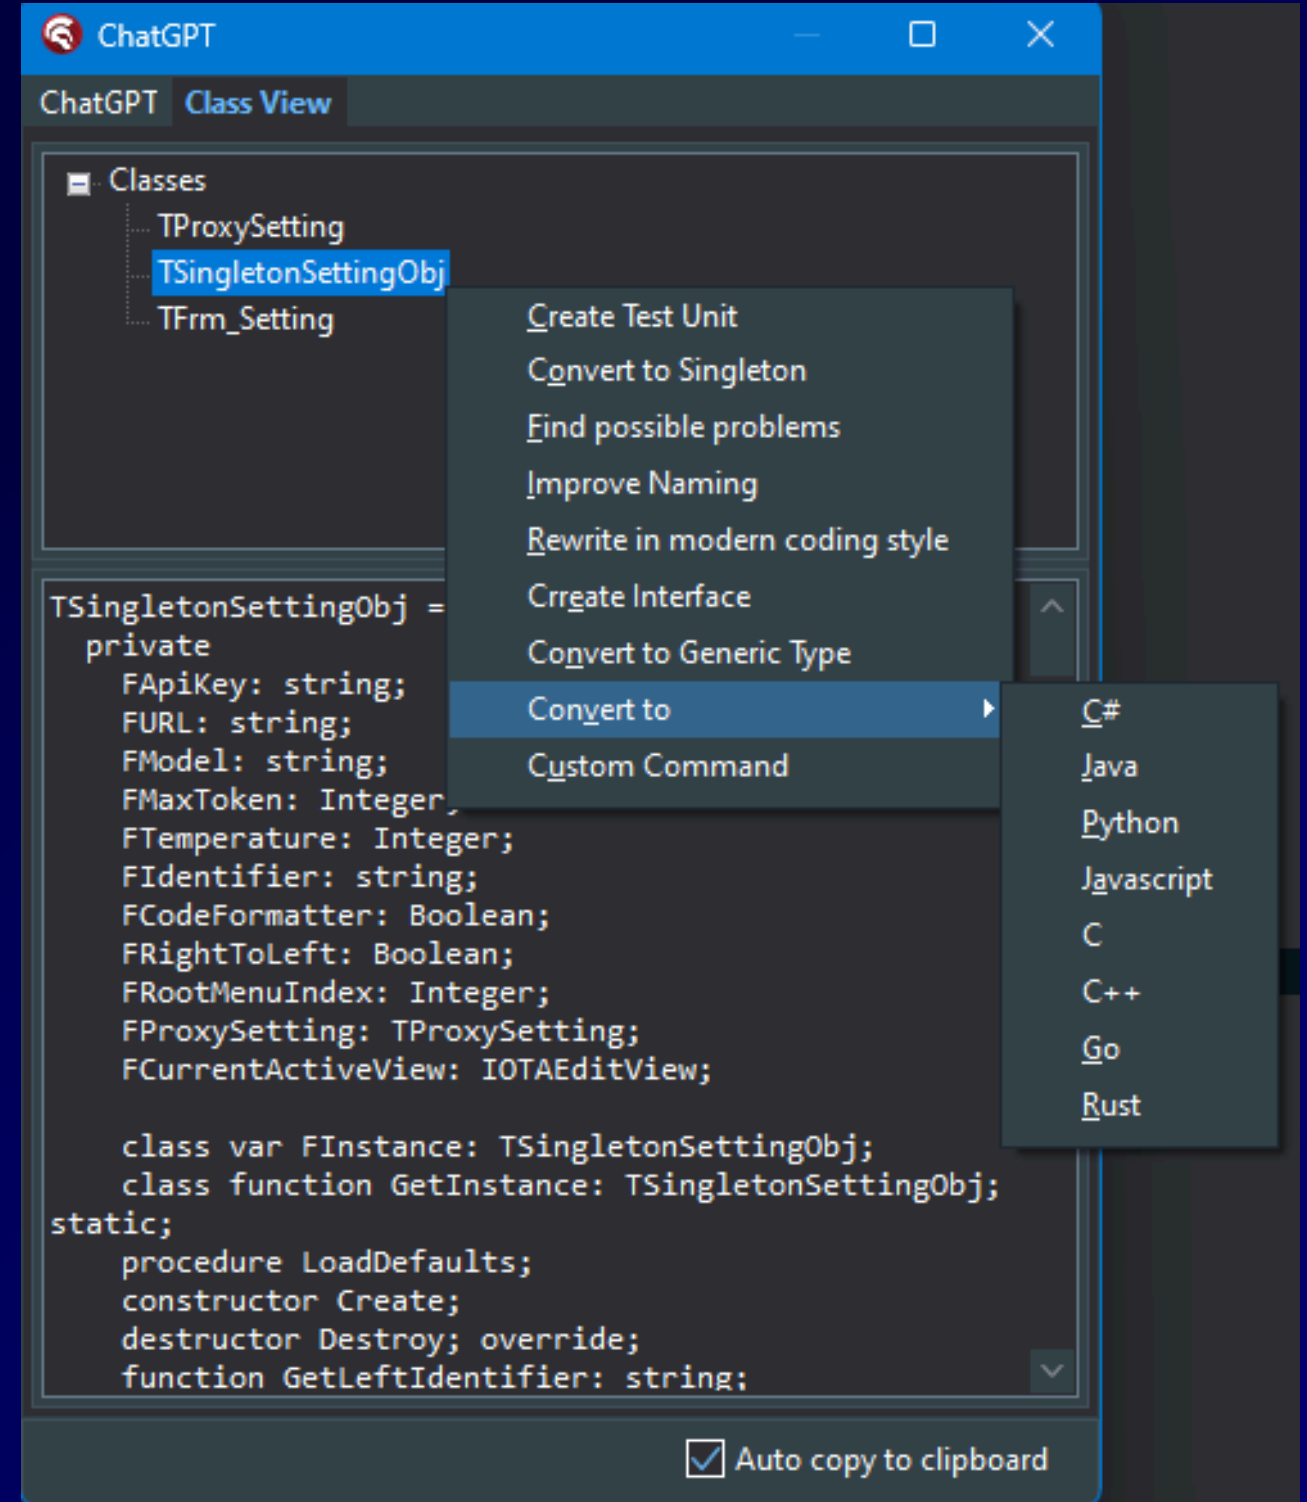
ChatGPT

ChatGPT Class View

Classes
TProxySetting
TSingletonSettingObj
TFrm_Setting

Create Test Unit
Convert to Singleton
Find possible problems
Improve Naming
Rewrite in modern coding style
Crreate Interface
Convert to Generic Type
Convert to
Custom Command

C#
Java
Python
Javascript
C
C++
Go
Rust

TSingletonSettingObj =
  private
    FApiKey: string;
    FURL: string;
    FModel: string;
    FMaxToken: Integer;
    FTemperature: Integer;
    FIdentifier: string;
    FCodeFormatter: Boolean;
    FRightToLeft: Boolean;
    FRootMenuIndex: Integer;
    FProxySetting: TProxySetting;
    FCurrentActiveView: IOTAEditView;

    class var FInstance: TSingletonSettingObj;
    class function GetInstance: TSingletonSettingObj;
static;
    procedure LoadDefaults;
    constructor Create;
    destructor Destroy; override;
    function GetLeftIdentifier: string;

Auto copy to clipboard